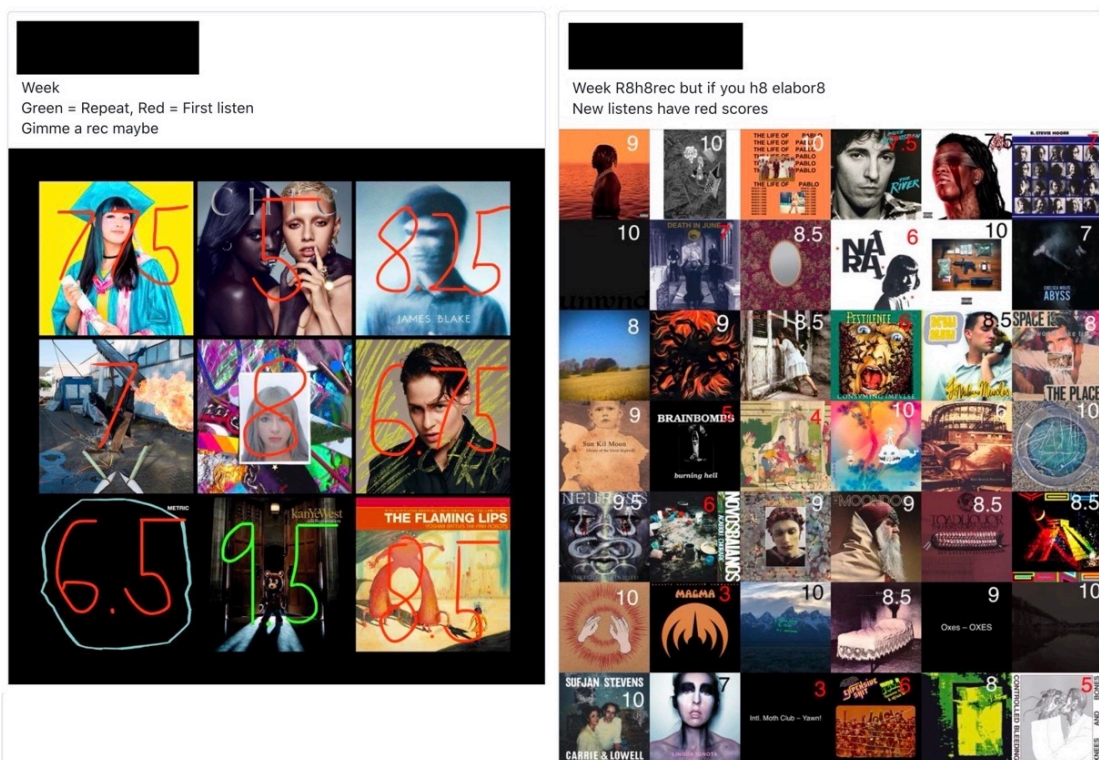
Week
Green = Repeat, Red = First listen
Gimme a rec maybe

7.5
CHIC
5
8.25
JAMES BLAKE
7
8
6.75
METRIC
6.5
Kanye West
9.5
THE FLAMING LIPS
8.5

Week R8h8rec but if you h8 elabor8
New listens have red scores

9
10
THE LIFE OF PABLO
THE LIFE OF PABLO
THE LIFE OF PABLO
THE LIFE OF PABLO
10
7.5
RIVER
7.5
8
10
DEATH IN JUNE
8.5
NARA
6
10
7
ABYSS
8
9
8.5
PESTILENCE
8.5
SPACE IS
8
THE PLACE
9
Sun Kil Moon
BRAINBOMBS
burning hell
6
4
10
6
NEUROSIS
9.5
6
9
9
8.5
8.5
10
MAGMA
3
10
8.5
9
Oxes – OXES
10
SUFJAN STEVENS
10
CARRIE & LOWELL
7
3
Intl. Moth Club – Yawn!
6
8
CONTROLLED BLEEDING
5